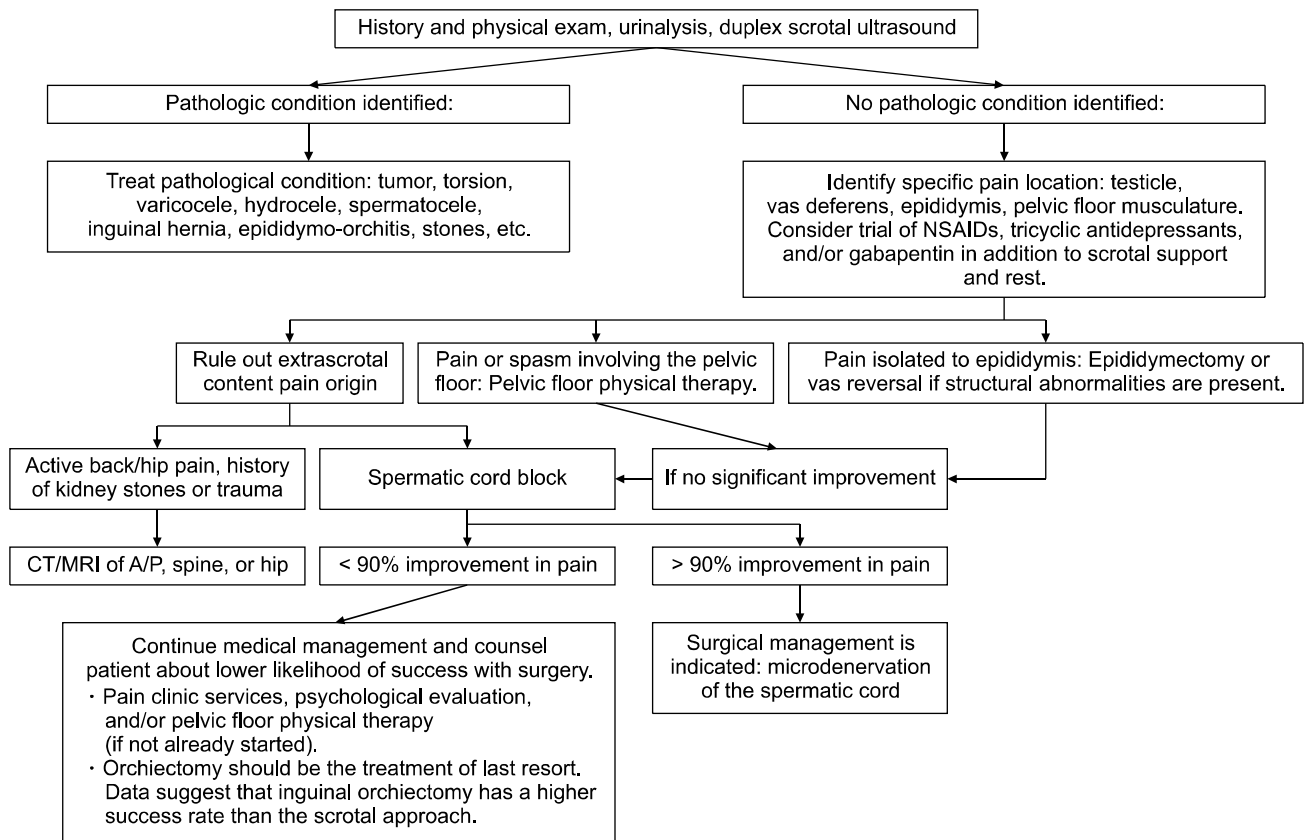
History and physical exam, urinalysis, duplex scrotal ultrasound

Pathologic condition identified:

No pathologic condition identified:

Treat pathological condition: tumor, torsion, varicocele, hydrocele, spermatocele, inguinal hernia, epididymo-orchitis, stones, etc.

Identify specific pain location: testicle, vas deferens, epididymis, pelvic floor musculature. Consider trial of NSAIDs, tricyclic antidepressants, and/or gabapentin in addition to scrotal support and rest.

Rule out extrascrotal content pain origin

Pain or spasm involving the pelvic floor: Pelvic floor physical therapy.

Pain isolated to epididymis: Epididymectomy or vas reversal if structural abnormalities are present.

Active back/hip pain, history of kidney stones or trauma

Spermatic cord block

If no significant improvement

CT/MRI of A/P, spine, or hip

< 90% improvement in pain

> 90% improvement in pain

Continue medical management and counsel patient about lower likelihood of success with surgery.
・Pain clinic services, psychological evaluation, and/or pelvic floor physical therapy (if not already started).
・Orchiectomy should be the treatment of last resort. Data suggest that inguinal orchiectomy has a higher success rate than the scrotal approach.

Surgical management is indicated: microdenervation of the spermatic cord